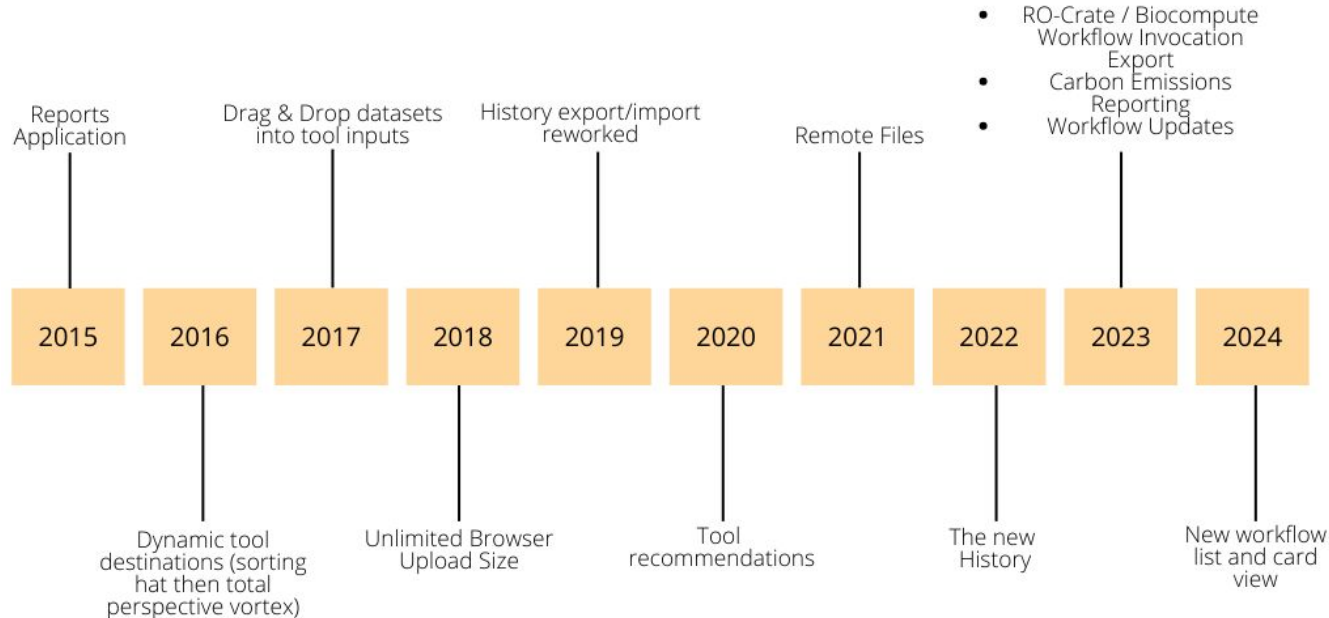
- RO-Crate / Biocompute Workflow Invocation Export
- Carbon Emissions Reporting
- Workflow Updates

Reports Application

Drag & Drop datasets into tool inputs

History export/import reworked

Remote Files

2015

2016

2017

2018

2019

2020

2021

2022

2023

2024

Dynamic tool destinations (sorting hat then total perspective vortex)

Unlimited Browser Upload Size

Tool recommendations

The new History

New workflow list and card view